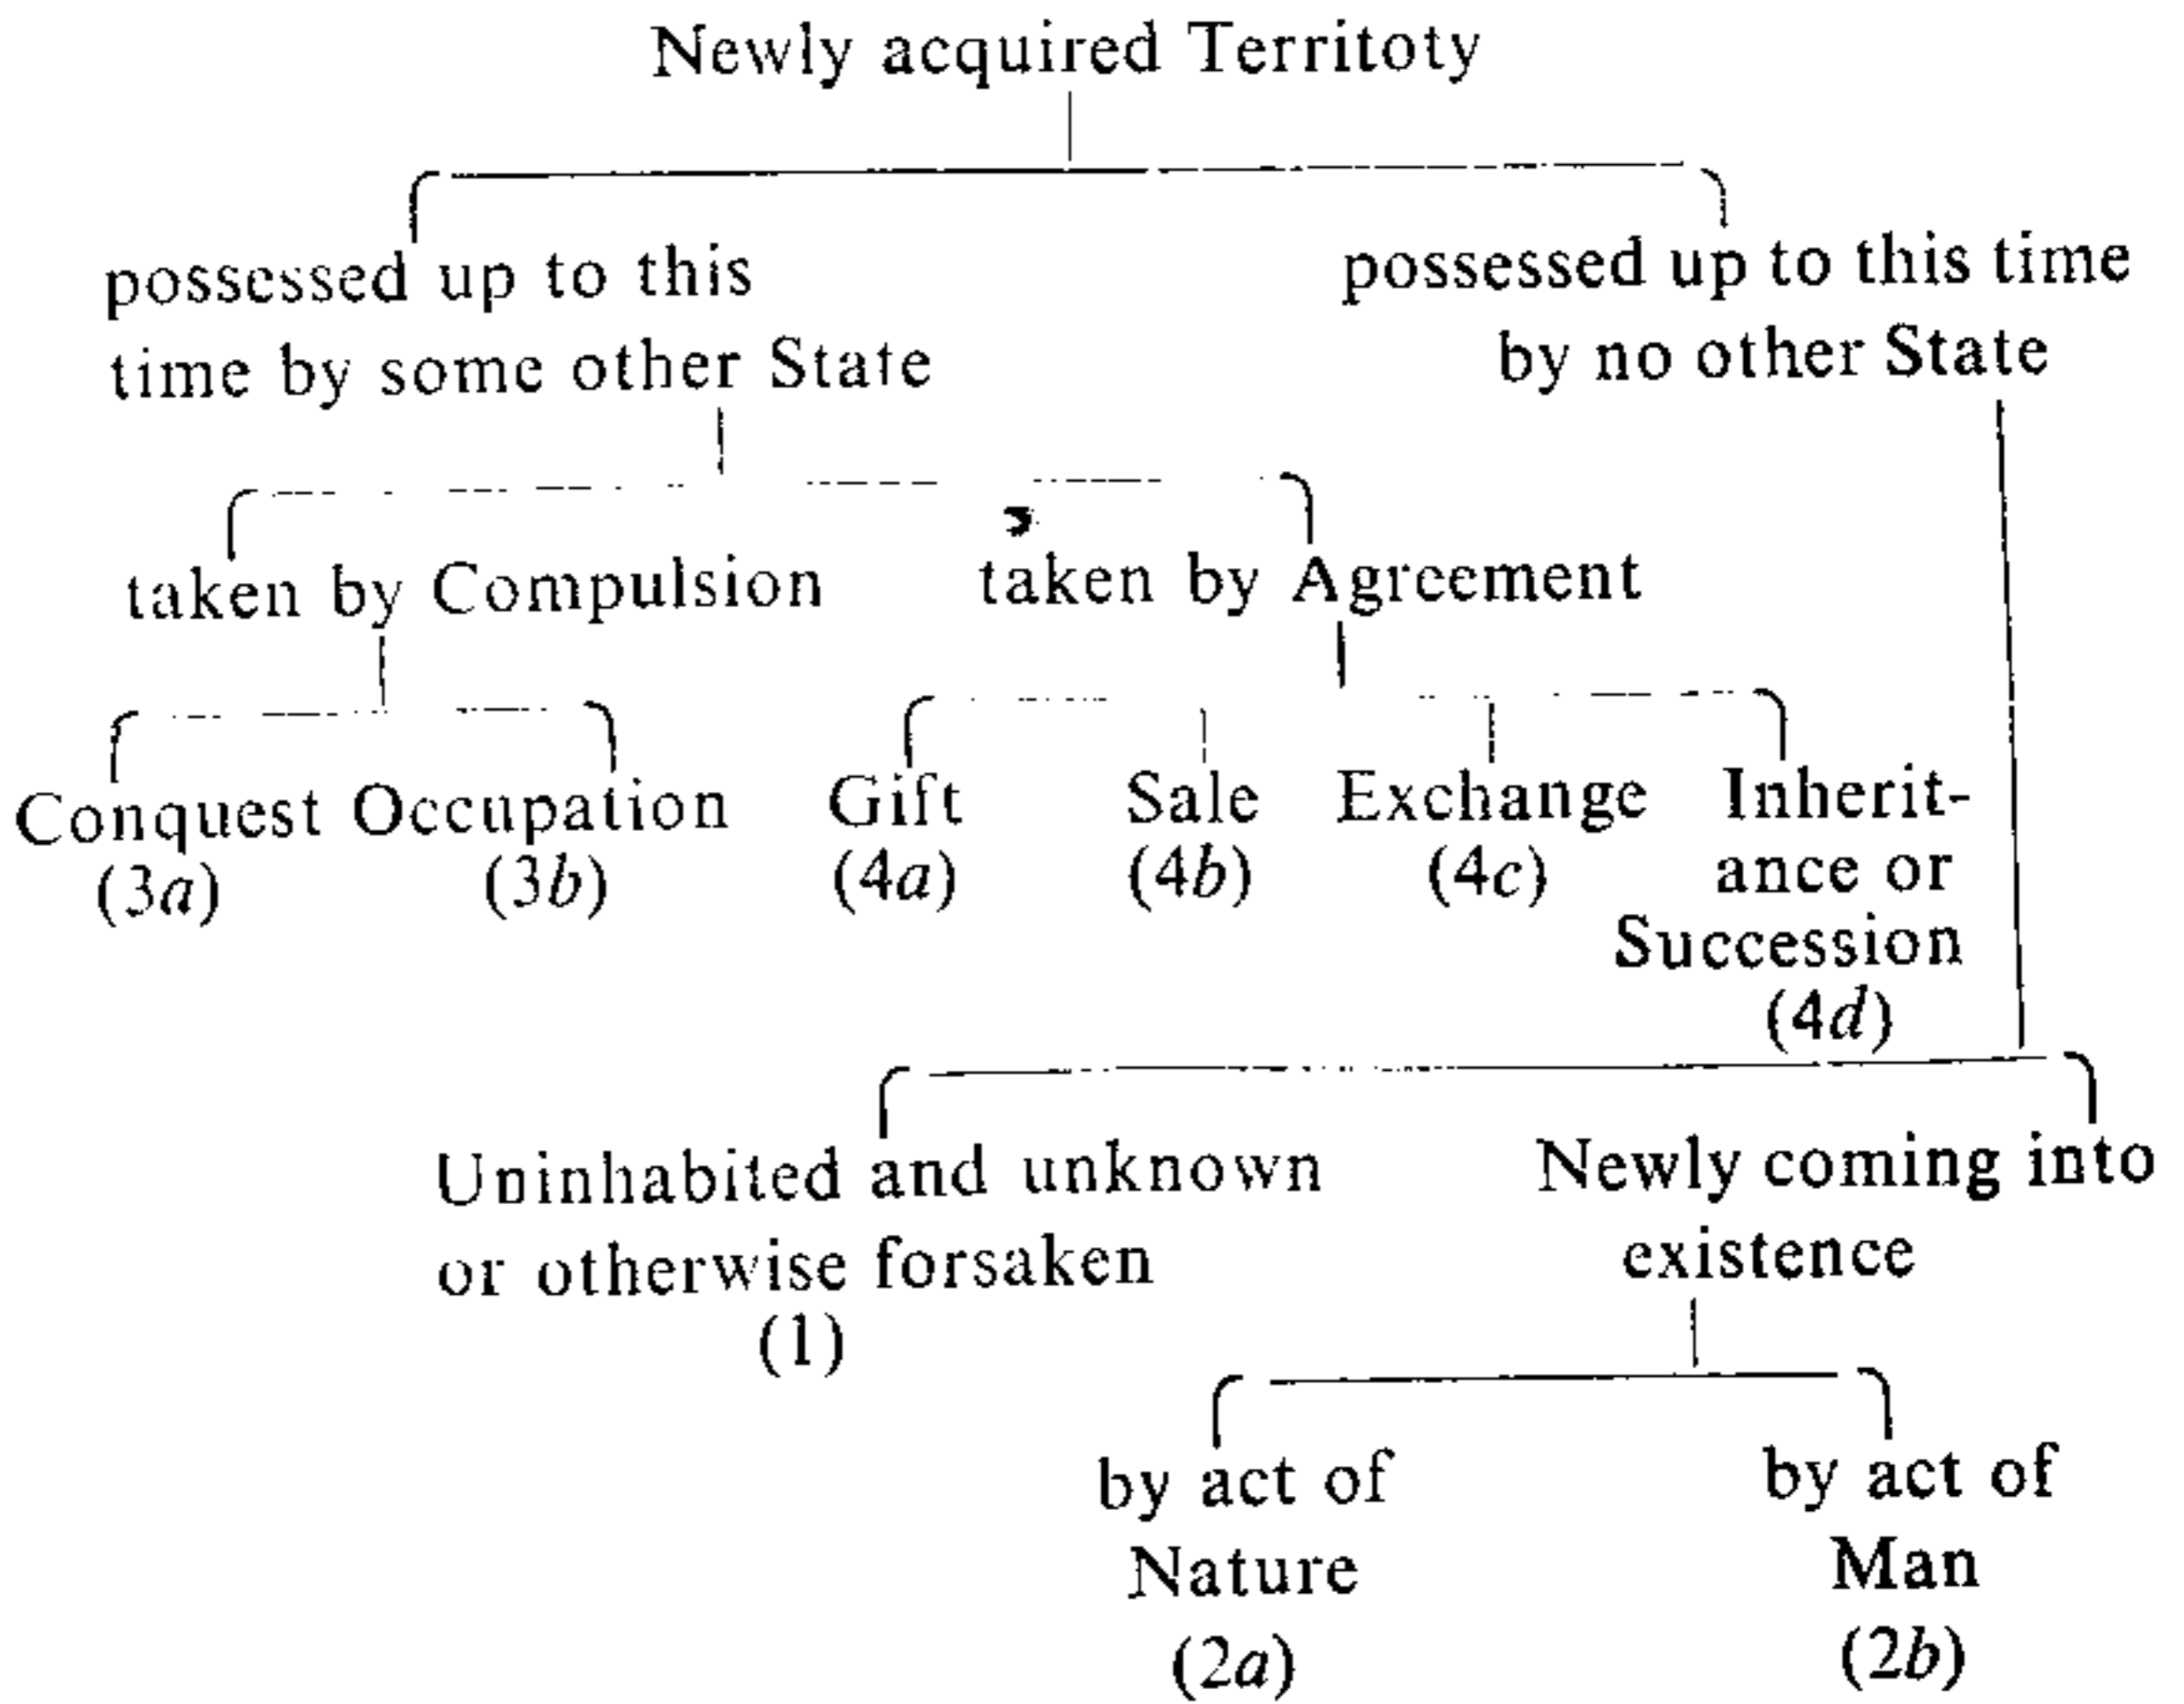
Newly acquired Territoty

possessed up to this time by some other State

possessed up to this time by no other State

taken by Compulsion

taken by Agreement

Conquest (3a)

Occupation (3b)

Gift (4a)

Sale (4b)

Exchange (4c)

Inheritance or Succession (4d)

Uninhabited and unknown or otherwise forsaken (1)

Newly coming into existence

by act of Nature (2a)

by act of Man (2b)